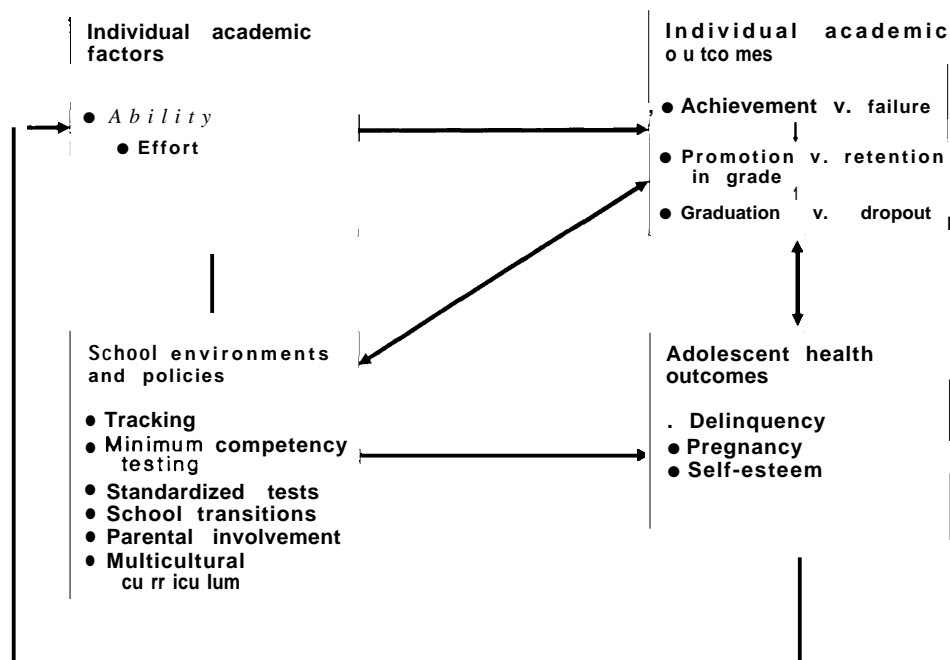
Individual academic factors

● Ability
● Effort

Individual academic outcomes

● Achievement v. failure
● Promotion v. retention in grade
1
● Graduation v. dropout

School environments and policies

● Tracking
● Minimum competency testing
● Standardized tests
● School transitions
● Parental involvement
● Multicultural curriculum

Adolescent health outcomes

. Delinquency
● Pregnancy
● Self-esteem